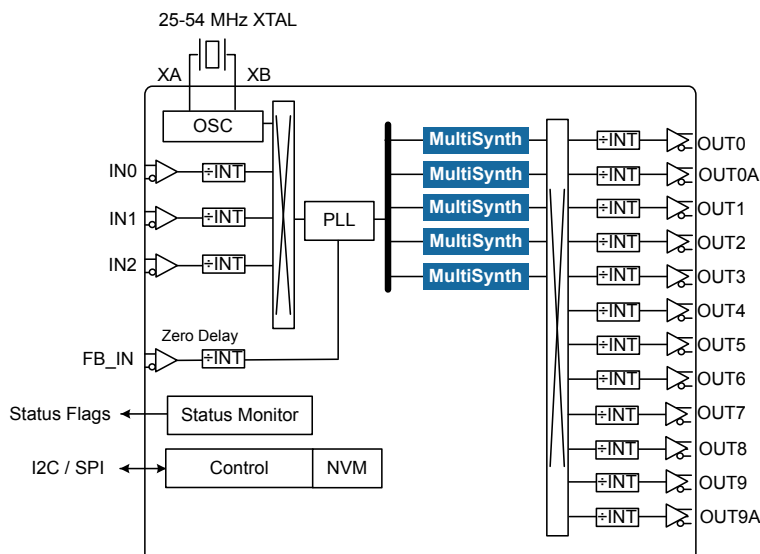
25-54 MHz XTAL

XA XB

OSC

IN0 ÷INT

IN1 ÷INT

IN2 ÷INT

PLL

Zero Delay

FB_IN ÷INT

Status Flags Status Monitor

I2C / SPI Control NVM

MultiSynth
MultiSynth
MultiSynth
MultiSynth
MultiSynth

÷INT OUT0
÷INT OUT0A
÷INT OUT1
÷INT OUT2
÷INT OUT3
÷INT OUT4
÷INT OUT5
÷INT OUT6
÷INT OUT7
÷INT OUT8
÷INT OUT9
÷INT OUT9A